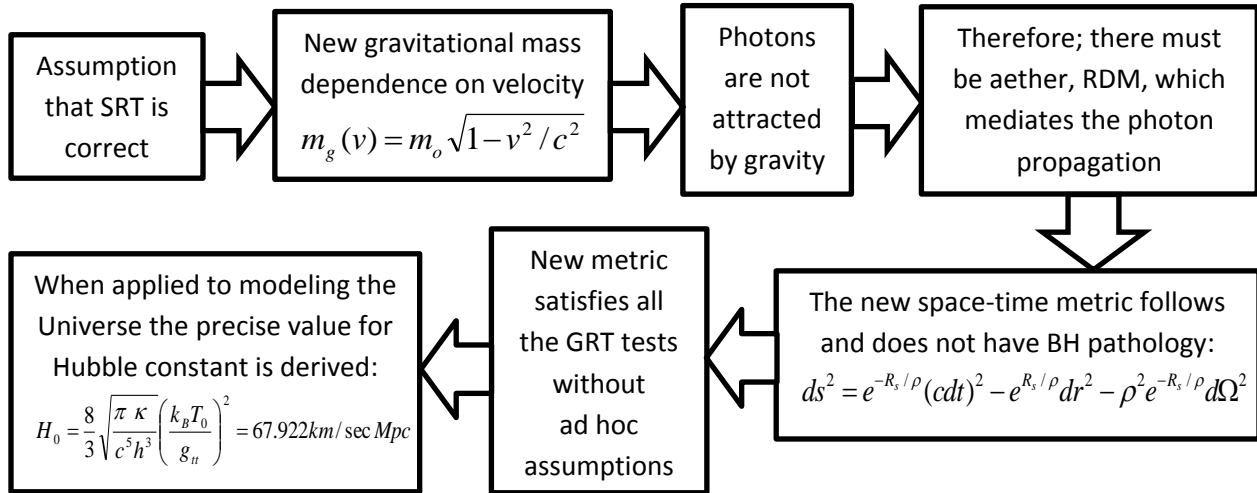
Assumption that SRT is correct

New gravitational mass dependence on velocity $m_g(v) = m_o\sqrt{1 - v^2/c^2}$

Photons are not attracted by gravity

Therefore; there must be aether, RDM, which mediates the photon propagation

The new space-time metric follows and does not have BH pathology: $ds^2 = e^{-R_s/\rho}(cdt)^2 - e^{R_s/\rho}dr^2 - \rho^2 e^{-R_s/\rho}d\Omega^2$

New metric satisfies all the GRT tests without ad hoc assumptions

When applied to modeling the Universe the precise value for Hubble constant is derived: $H_0 = \frac{8}{3}\sqrt{\frac{\pi\ \kappa}{c^5 h^3}}\left(\frac{k_B T_0}{g_{tt}}\right)^2 = 67.922 km/\sec Mpc$